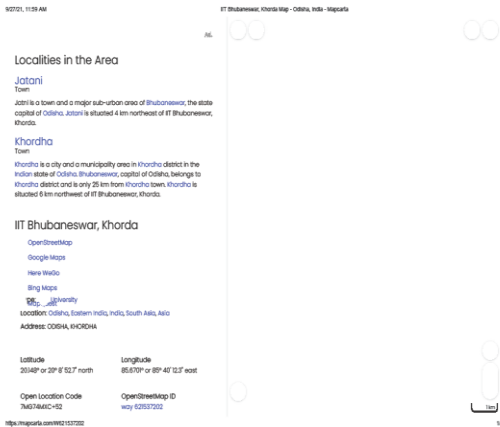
9/27/21, 11:59 AM

IIT Bhubaneswar, Khorda Map - Odisha, India - Mapcarta

Localities in the Area

Jatani
Town

Jatni is a town and a major sub-urban area of Bhubaneswar, the state capital of Odisha. Jatani is situated 4 km northeast of IIT Bhubaneswar, Khorda.

Khordha
Town

Khordha is a city and a municipality area in Khordha district in the Indian state of Odisha. Bhubaneswar, capital of Odisha, belongs to Khordha district and is only 25 km from Khordha town. Khordha is situated 6 km northwest of IIT Bhubaneswar, Khorda.

IIT Bhubaneswar, Khorda

OpenStreetMap
Google Maps
Here WeGo
Bing Maps

Type: University
Location: Odisha, Eastern India, India, South Asia, Asia
Address: ODISHA, KHORDHA

Latitude
20.148° or 20° 8' 52.7" north

Longitude
85.670° or 85° 40' 12.3" east

Open Location Code
7MG74MXC+52

OpenStreetMap ID
way 621537202

https://mapcarta.com/W621537202

5